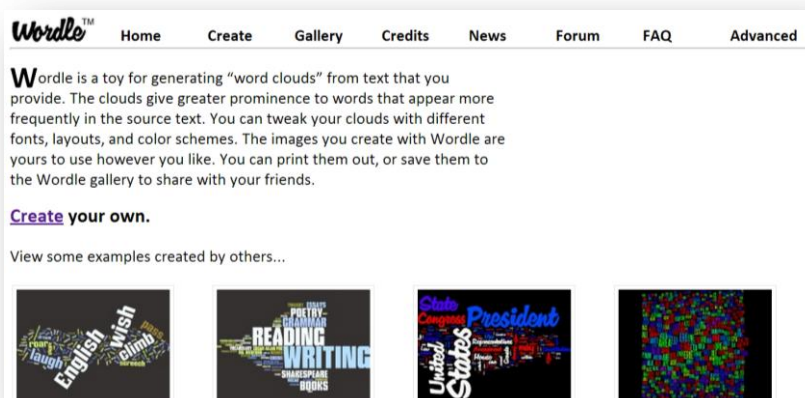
Wordle™ Home Create Gallery Credits News Forum FAQ Advanced

Wordle is a toy for generating “word clouds” from text that you provide. The clouds give greater prominence to words that appear more frequently in the source text. You can tweak your clouds with different fonts, layouts, and color schemes. The images you create with Wordle are yours to use however you like. You can print them out, or save them to the Wordle gallery to share with your friends.

Create your own.

View some examples created by others...

English wish laugh climb roar

POETRY GRAMMAR READING WRITING SHAKESPEARE BOOKS

State Congress President United States